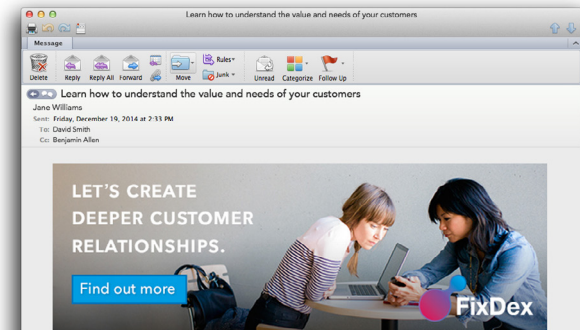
Learn how to understand the value and needs of your customers

Message

Delete Reply Reply All Forward Move Rules Junk Unread Categorize Follow Up

Learn how to understand the value and needs of your customers

Jane Williams

Sent: Friday, December 19, 2014 at 2:33 PM

To: David Smith

Cc: Benjamin Allen

LET'S CREATE DEEPER CUSTOMER RELATIONSHIPS.

Find out more

FixDex